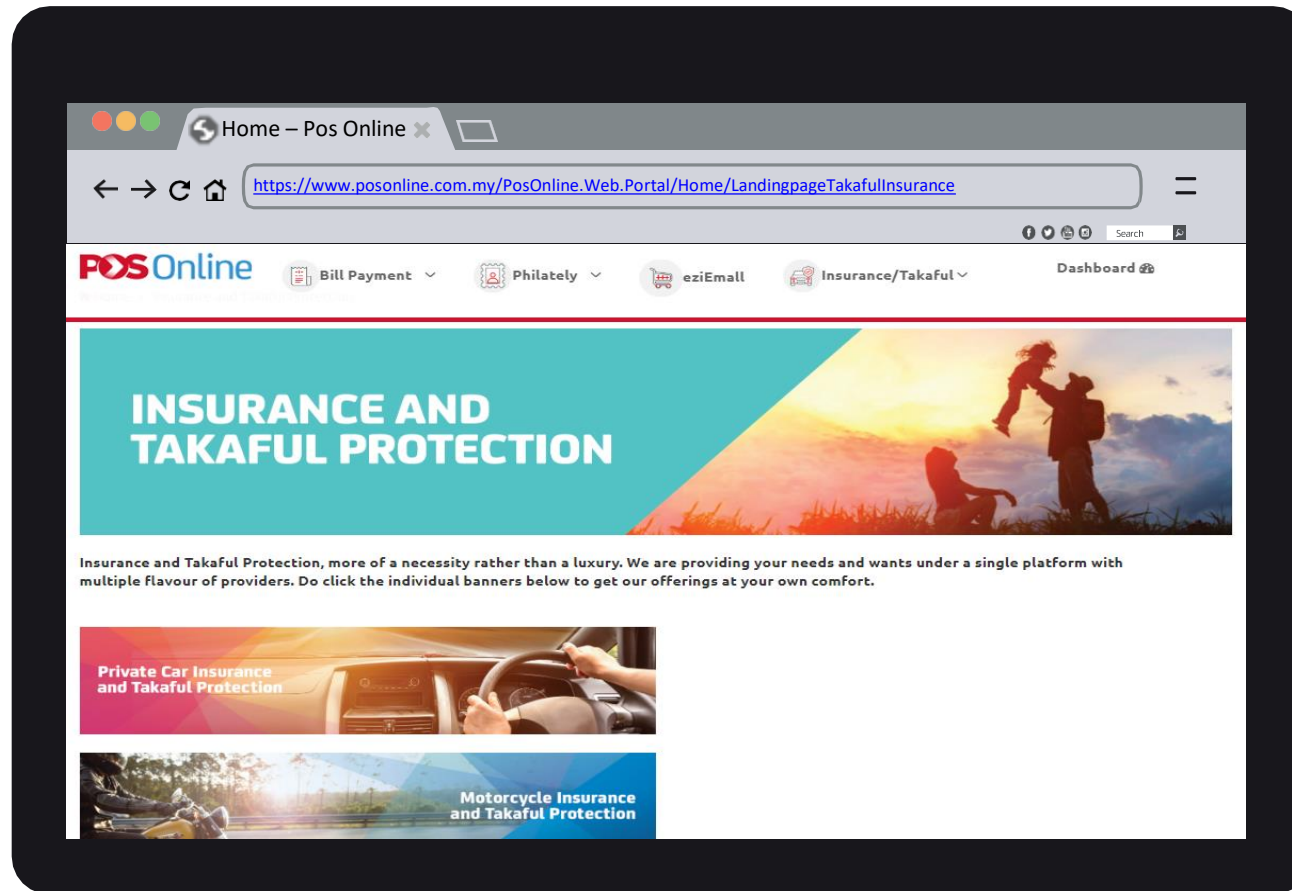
Home – Pos Online

https://www.posonline.com.my/PosOnline.Web.Portal/Home/LandingpageTakafulInsurance

Search

POS Online

Bill Payment

Philately

eziEmall

Insurance/Takaful

Dashboard

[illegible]

INSURANCE AND TAKAFUL PROTECTION

Insurance and Takaful Protection, more of a necessity rather than a luxury. We are providing your needs and wants under a single platform with multiple flavour of providers. Do click the individual banners below to get our offerings at your own comfort.

Private Car Insurance and Takaful Protection

Motorcycle Insurance and Takaful Protection